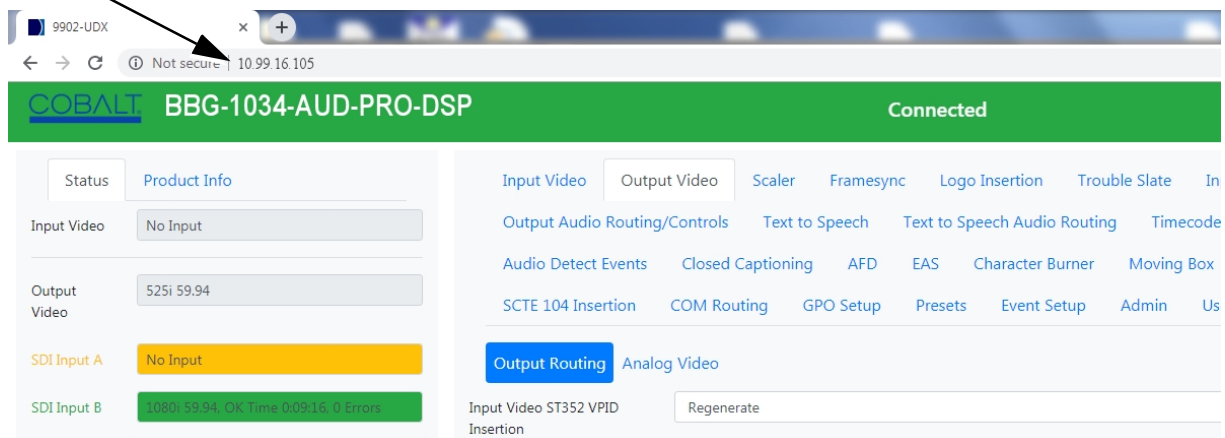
9902-UDX

Not secure | 10.99.16.105

COBALT BBG-1034-AUD-PRO-DSP

Connected

Status Product Info

Input Video No Input

Output Video 525i 59.94

SDI Input A No Input

SDI Input B 1080i 59.94, OK Time 0:09:16, 0 Errors

Input Video Output Video Scaler Framesync Logo Insertion Trouble Slate In

Output Audio Routing/Controls Text to Speech Text to Speech Audio Routing Timecode

Audio Detect Events Closed Captioning AFD EAS Character Burner Moving Box

SCTE 104 Insertion COM Routing GPO Setup Presets Event Setup Admin Us

Output Routing Analog Video

Input Video ST352 VPID Insertion Regenerate